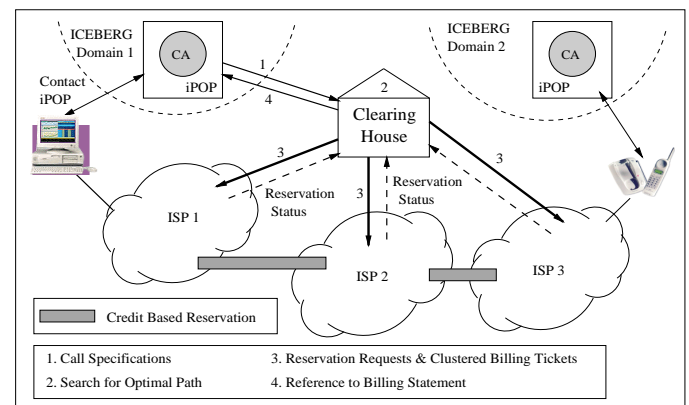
ICEBERG Domain 1

CA

iPOP

Contact iPOP

1

4

2

Clearing House

ICEBERG Domain 2

CA

iPOP

3

3

3

Reservation Status

Reservation Status

ISP 1

ISP 2

ISP 3

Credit Based Reservation

1. Call Specifications

2. Search for Optimal Path

3. Reservation Requests & Clustered Billing Tickets

4. Reference to Billing Statement